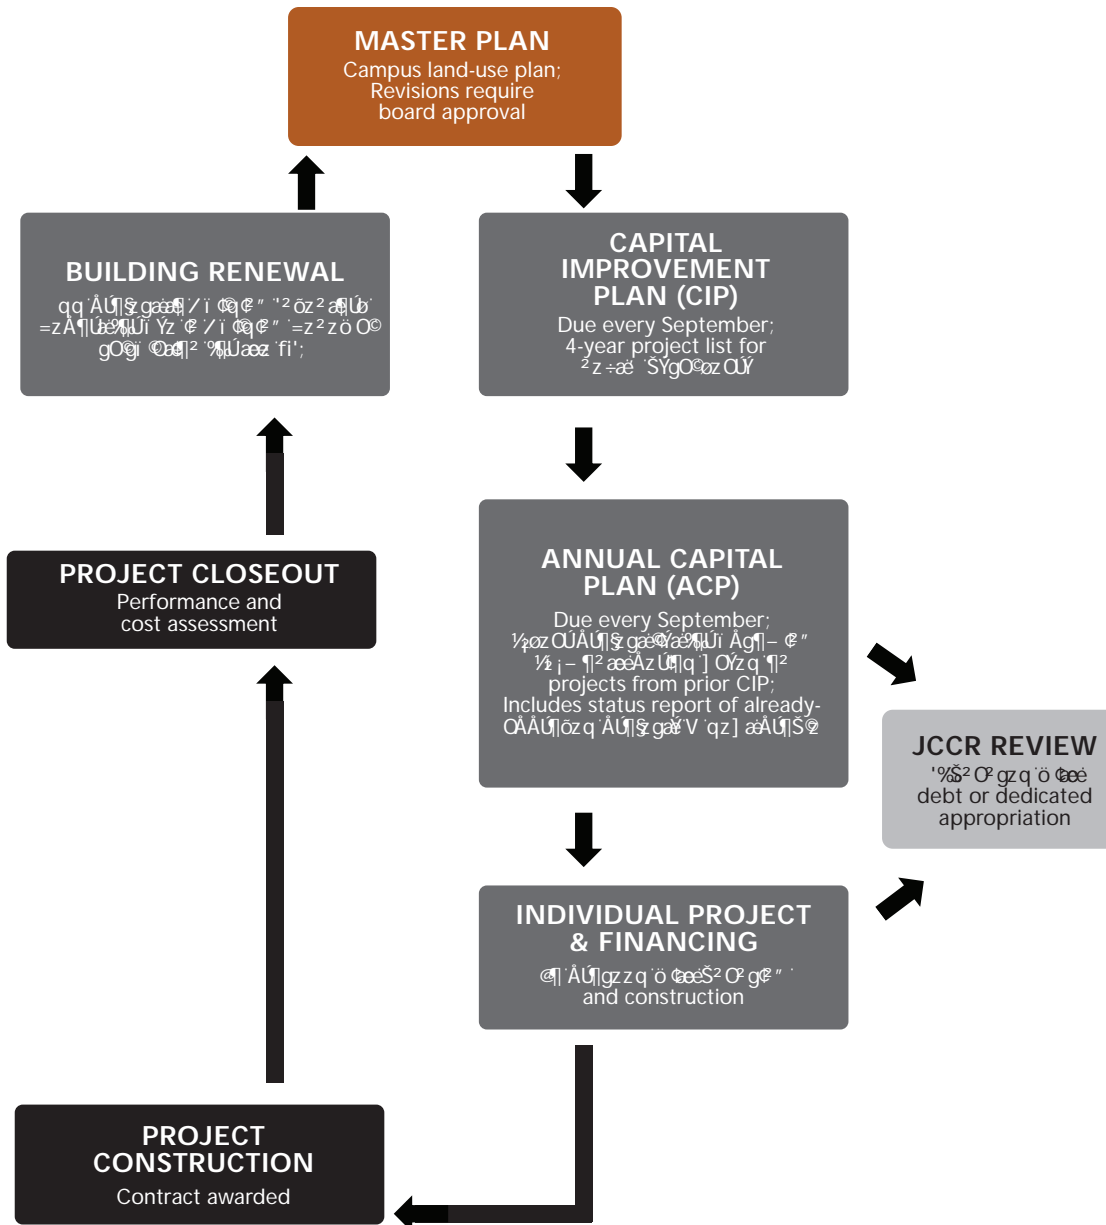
MASTER PLAN
Campus land-use plan; Revisions require board approval

BUILDING RENEWAL
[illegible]

CAPITAL IMPROVEMENT PLAN (CIP)
Due every September; 4-year project list for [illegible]

PROJECT CLOSEOUT
Performance and cost assessment

ANNUAL CAPITAL PLAN (ACP)
Due every September; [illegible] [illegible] projects from prior CIP; Includes status report of already- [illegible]

JCCR REVIEW
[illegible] debt or dedicated appropriation

INDIVIDUAL PROJECT & FINANCING
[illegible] and construction

PROJECT CONSTRUCTION
Contract awarded